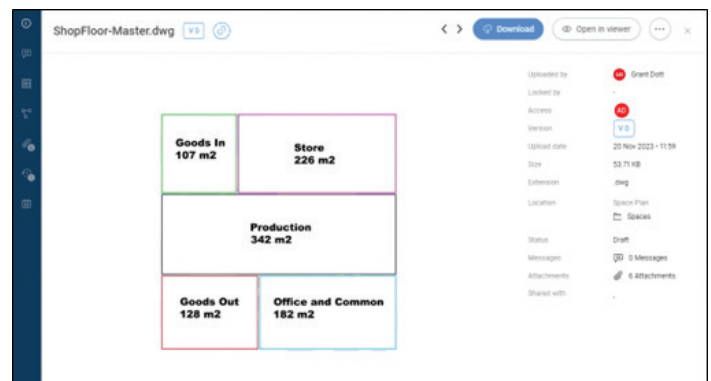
ShopFloor-Master.dwg V0

< > Download Open in viewer ··· ×

Goods In
107 m2

Store
226 m2

Production
342 m2

Goods Out
128 m2

Office and Common
182 m2

Uploaded by GD Grant Dott
Locked by -
Access AD
Version V0
Upload date 20 Nov 2023 - 11:59
Size 53.71 KB
Extension .dwg
Location Space Plan
Spaces
Status Draft
Messages 0 Messages
Attachments 6 Attachments
Shared with -